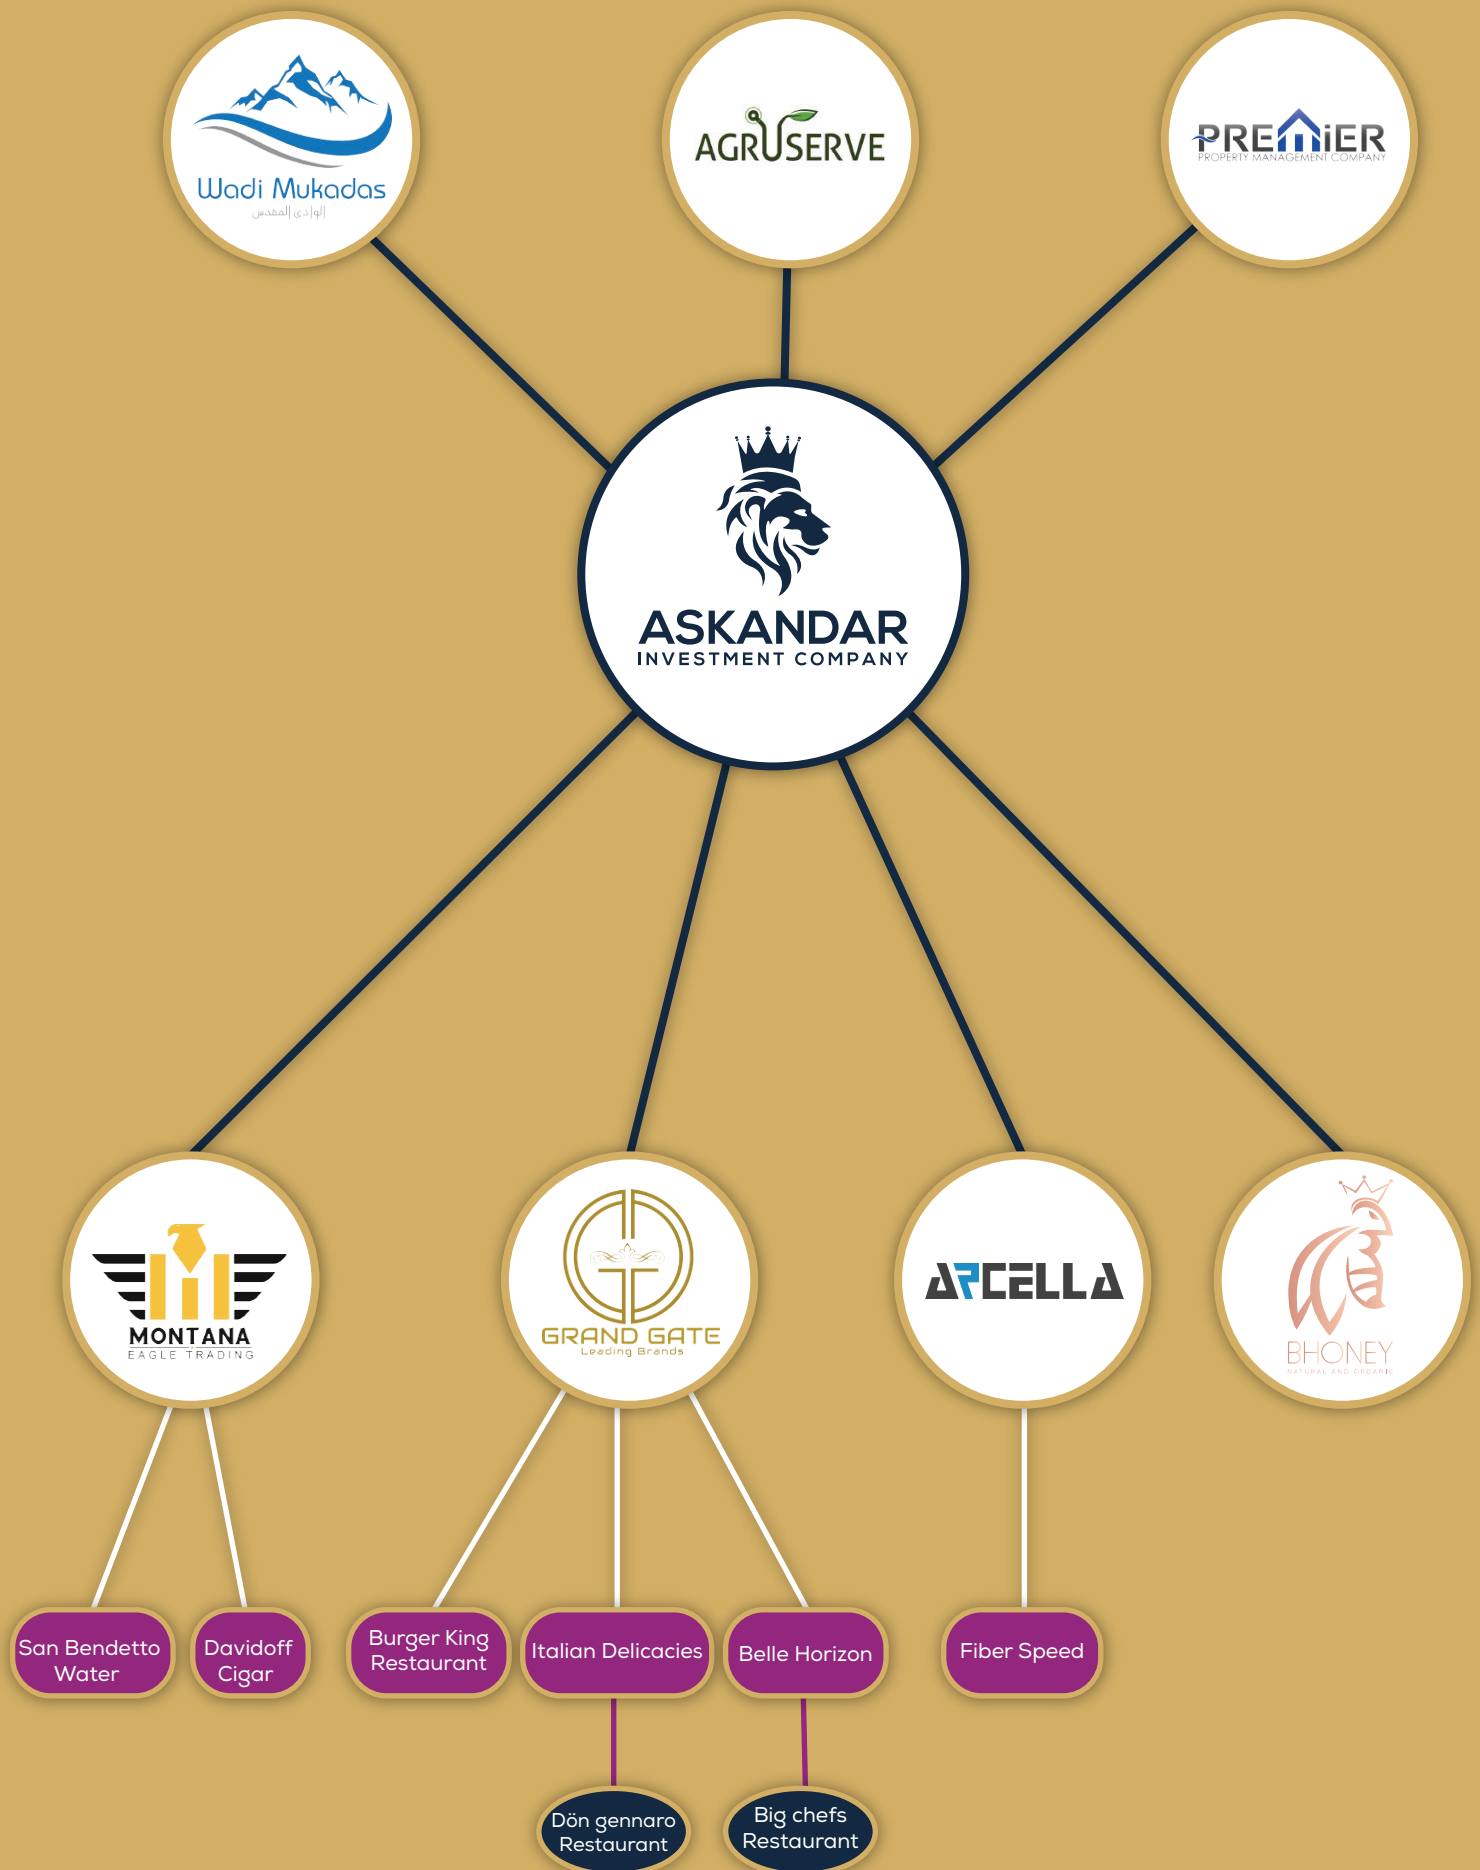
Wadi Mukadas
الوادي المقدس

AGRUSERVE

PREMIER
PROPERTY MANAGEMENT COMPANY

ASKANDAR
INVESTMENT COMPANY

MONTANA
EAGLE TRADING

GRAND GATE
Leading Brands

ARCELLA

BHONEY
NATURAL AND ORGANIC

San Bendetto Water

Davidoff Cigar

Burger King Restaurant

Italian Delicacies

Belle Horizon

Fiber Speed

Dön gennaro Restaurant

Big chefs Restaurant